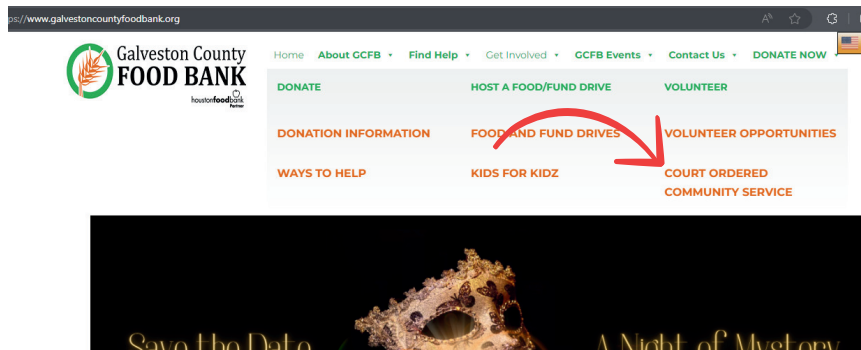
ps://www.galvestoncountyfoodbank.org

Galveston County
FOOD BANK
houstonfoodbank Partner

Home About GCFB ▾ Find Help ▾ Get Involved ▾ GCFB Events ▾ Contact Us ▾ DONATE NOW ▾

DONATE
HOST A FOOD/FUND DRIVE
VOLUNTEER

DONATION INFORMATION
FOOD AND FUND DRIVES
VOLUNTEER OPPORTUNITIES

WAYS TO HELP
KIDS FOR KIDZ
COURT ORDERED COMMUNITY SERVICE

Save the Date
A Night of Mystery